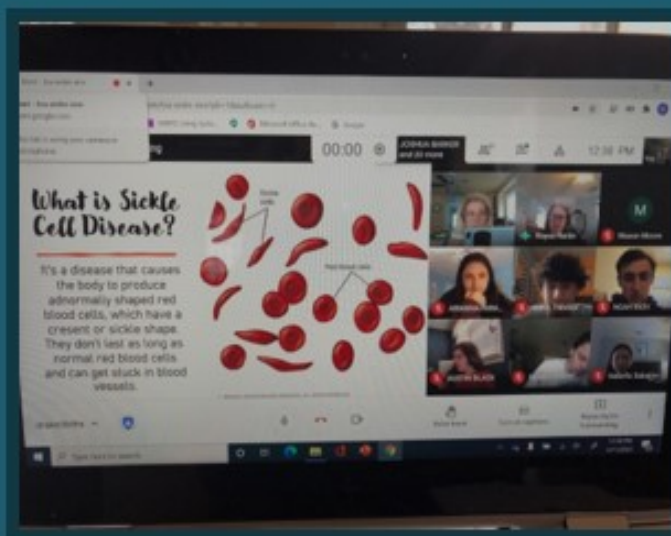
What is Sickle Cell Disease?

It's a disease that causes the body to produce adnormally shaped red blood cells, which have a cresent or sickle shape. They don't last as long as normal red blood cells and can get stuck in blood vessels.

Sickle cells

Red blood cells

00:00

12:38 PM

M

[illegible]